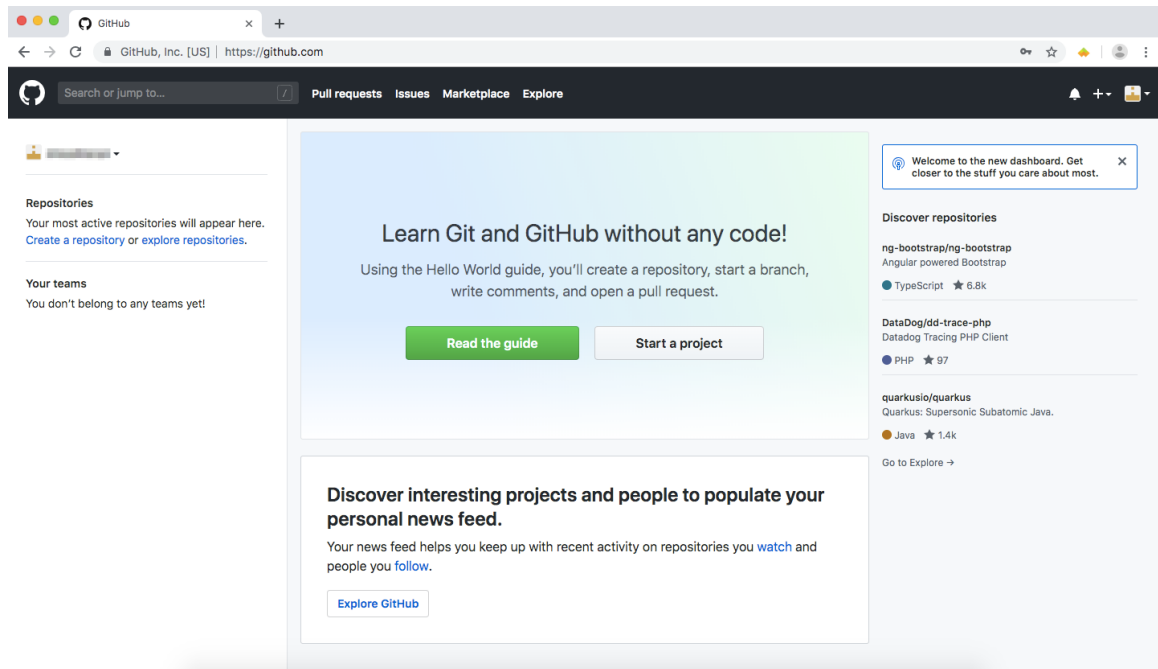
GitHub

GitHub, Inc. [US] | https://github.com

Search or jump to...

/

Pull requests Issues Marketplace Explore

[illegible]

Repositories

Your most active repositories will appear here. Create a repository or explore repositories.

Your teams

You don't belong to any teams yet!

Learn Git and GitHub without any code!

Using the Hello World guide, you'll create a repository, start a branch, write comments, and open a pull request.

Read the guide

Start a project

Discover interesting projects and people to populate your personal news feed.

Your news feed helps you keep up with recent activity on repositories you watch and people you follow.

Explore GitHub

Welcome to the new dashboard. Get closer to the stuff you care about most.

Discover repositories

ng-bootstrap/ng-bootstrap

Angular powered Bootstrap

TypeScript 6.8k

DataDog/dd-trace-php

Datadog Tracing PHP Client

PHP 97

quarkusio/quarkus

Quarkus: Supersonic Subatomic Java.

Java 1.4k

Go to Explore →